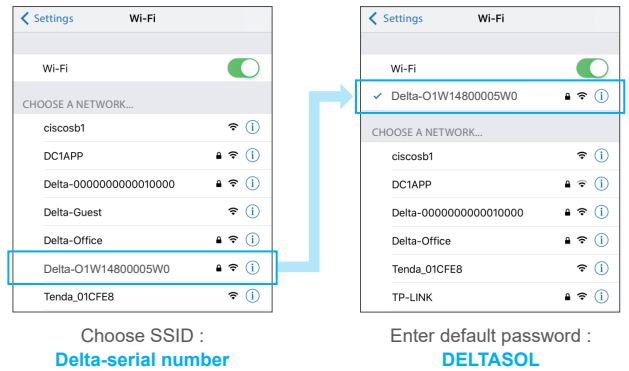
Settings
Wi-Fi

Wi-Fi

CHOOSE A NETWORK...

ciscosb1

DC1APP

Delta-0000000000010000

Delta-Guest

Delta-Office

Delta-O1W14800005W0

Tenda_01CFE8

Choose SSID :
Delta-serial number

Settings
Wi-Fi

Wi-Fi

Delta-O1W14800005W0

CHOOSE A NETWORK...

ciscosb1

DC1APP

Delta-0000000000010000

Delta-Office

Tenda_01CFE8

TP-LINK

Enter default password :
DELTASOL